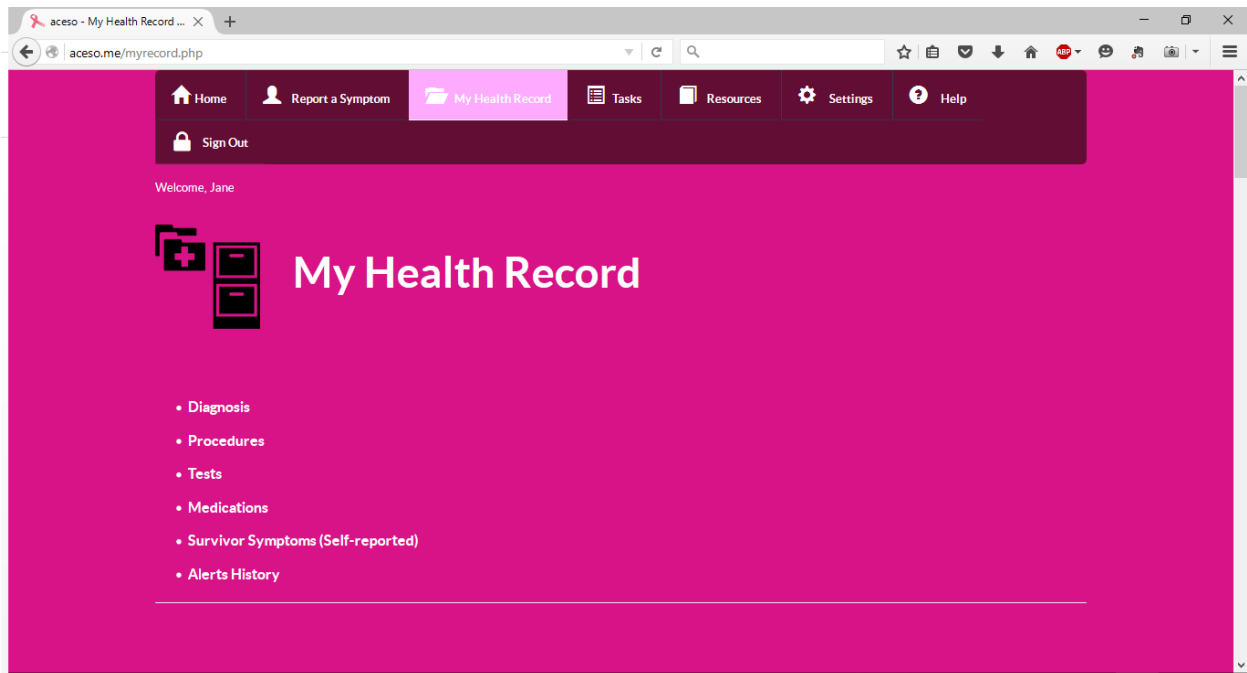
aceso - My Health Record ...

aceso.me/myrecord.php

Home
Report a Symptom
My Health Record
Tasks
Resources
Settings
Help
Sign Out

Welcome, Jane

My Health Record

- Diagnosis
- Procedures
- Tests
- Medications
- Survivor Symptoms (Self-reported)
- Alerts History